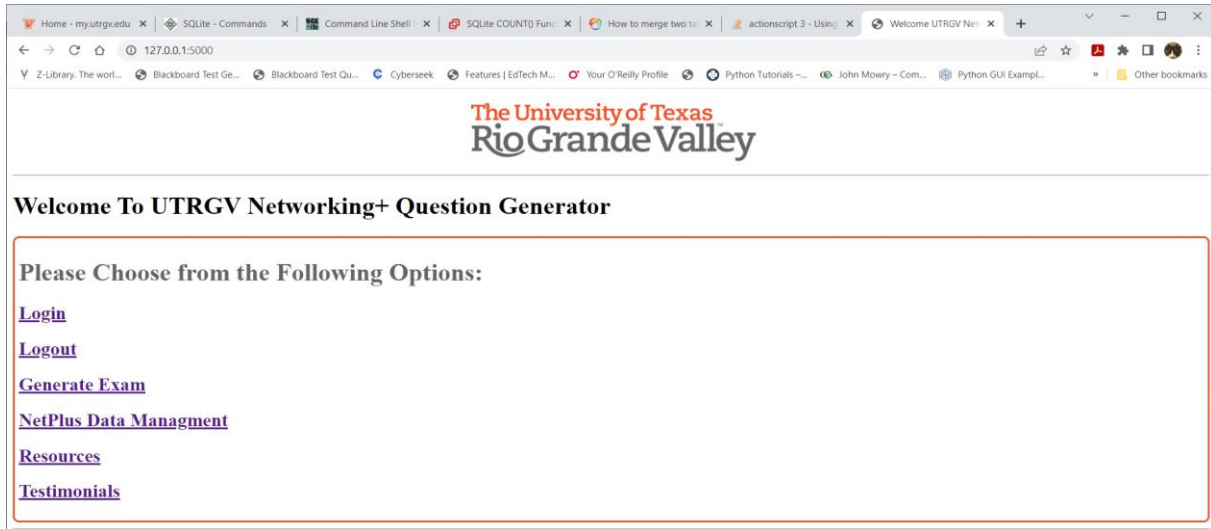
Home - my.utrgv.edu × | SQLite - Commands × | Command Line Shell × | SQLite COUNT() Func × | How to merge two ta × | actionscript 3 - Using × | Welcome UTRGV Net × | +

127.0.0.1:5000

Z-Library. The worl... | Blackboard Test Ge... | Blackboard Test Qu... | Cyberseek | Features | EdTech M... | Your O'Reilly Profile | Python Tutorials –... | John Mowry – Com... | Python GUI Exampl... | » | Other bookmarks

The University of Texas
Rio Grande Valley

Welcome To UTRGV Networking+ Question Generator

Please Choose from the Following Options:

Login

Logout

Generate Exam

NetPlus Data Managment

Resources

Testimonials